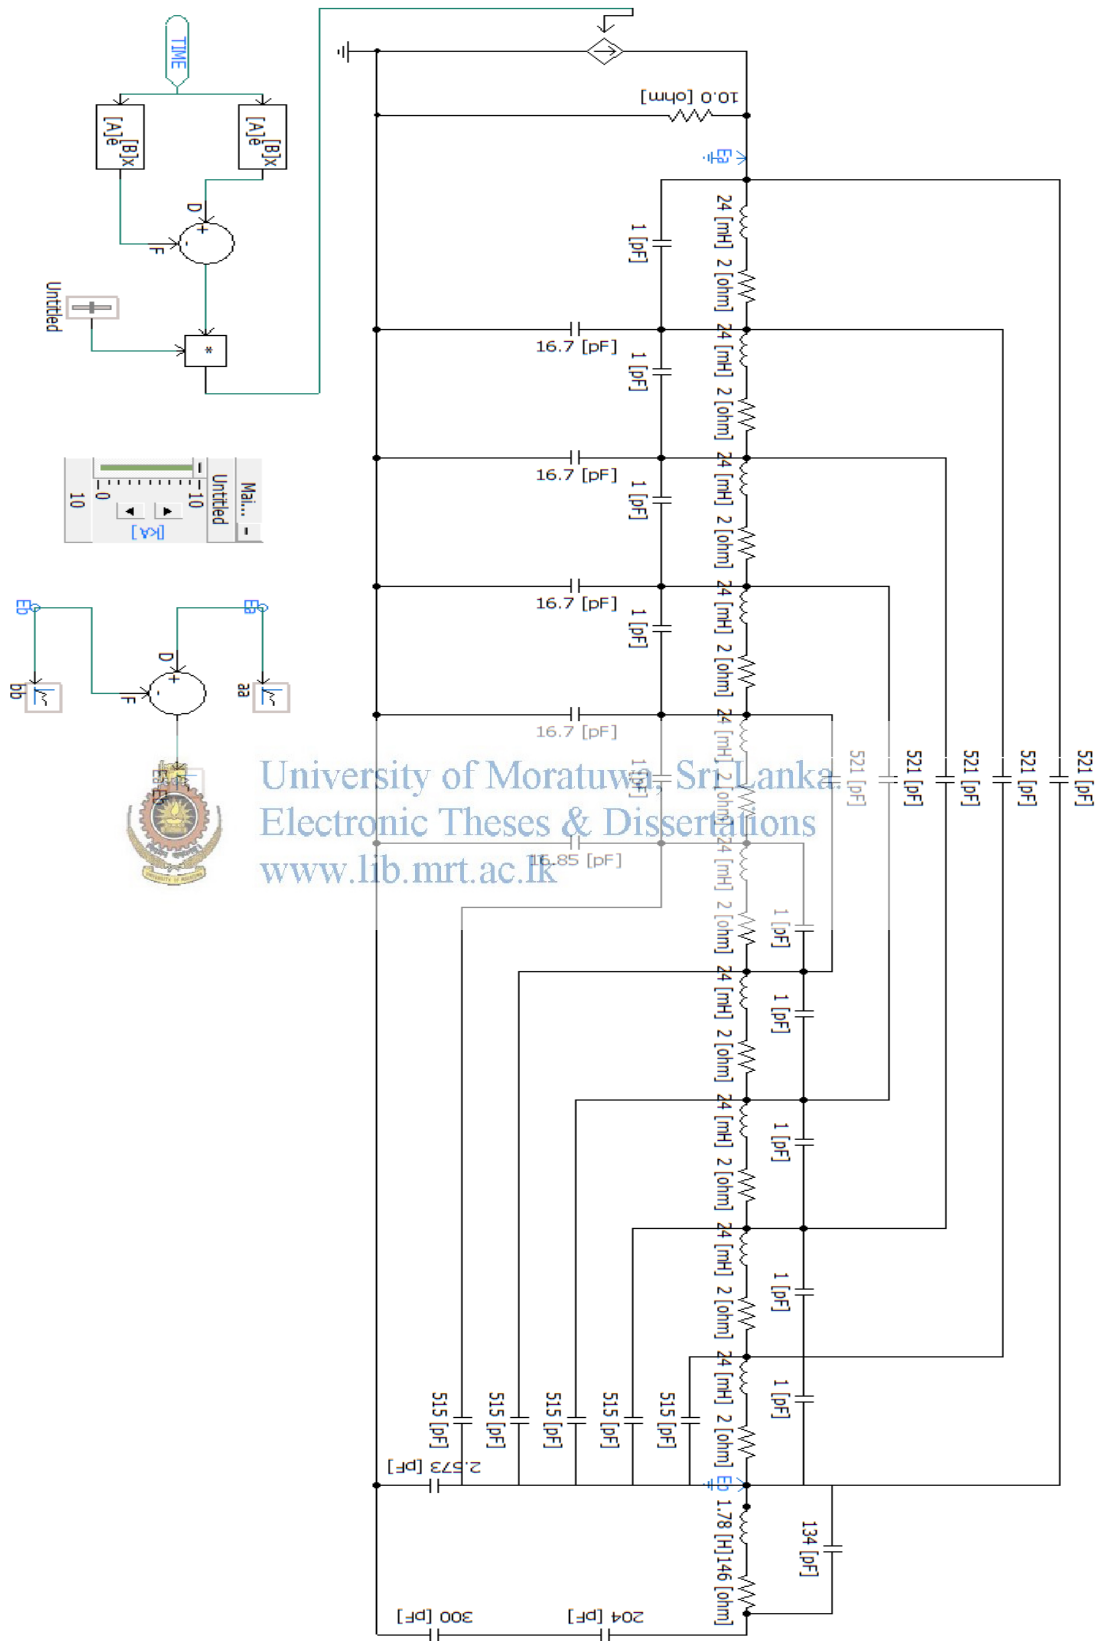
TIME
[A]e^[B]x
[A]e^[B]x
D
+
-
F
Untitled
*
Mai...
Untitled
10
0
10
[kV]
Eb
Ea
D
+
-
F
bb
aa
10.0 [ohm]
Ea
24 [mH] 2 [ohm]
1 [pF]
16.7 [pF]
24 [mH] 2 [ohm]
1 [pF]
16.7 [pF]
24 [mH] 2 [ohm]
1 [pF]
16.7 [pF]
24 [mH] 2 [ohm]
1 [pF]
16.7 [pF]
24 [mH] 2 [ohm]
1 [pF]
16.85 [pF]
24 [mH] 2 [ohm]
1 [pF]
24 [mH] 2 [ohm]
1 [pF]
24 [mH] 2 [ohm]
1 [pF]
24 [mH] 2 [ohm]
1 [pF]
24 [mH] 2 [ohm]
1 [pF]
521 [pF]
521 [pF]
521 [pF]
521 [pF]
521 [pF]
515 [pF]
515 [pF]
515 [pF]
515 [pF]
515 [pF]
2.573 [pF]
Eb
1.78 [H] 146 [ohm]
134 [pF]
300 [pF]
204 [pF]
University of Moratuwa, Sri Lanka.
Electronic Theses & Dissertations
www.lib.mrt.ac.lk